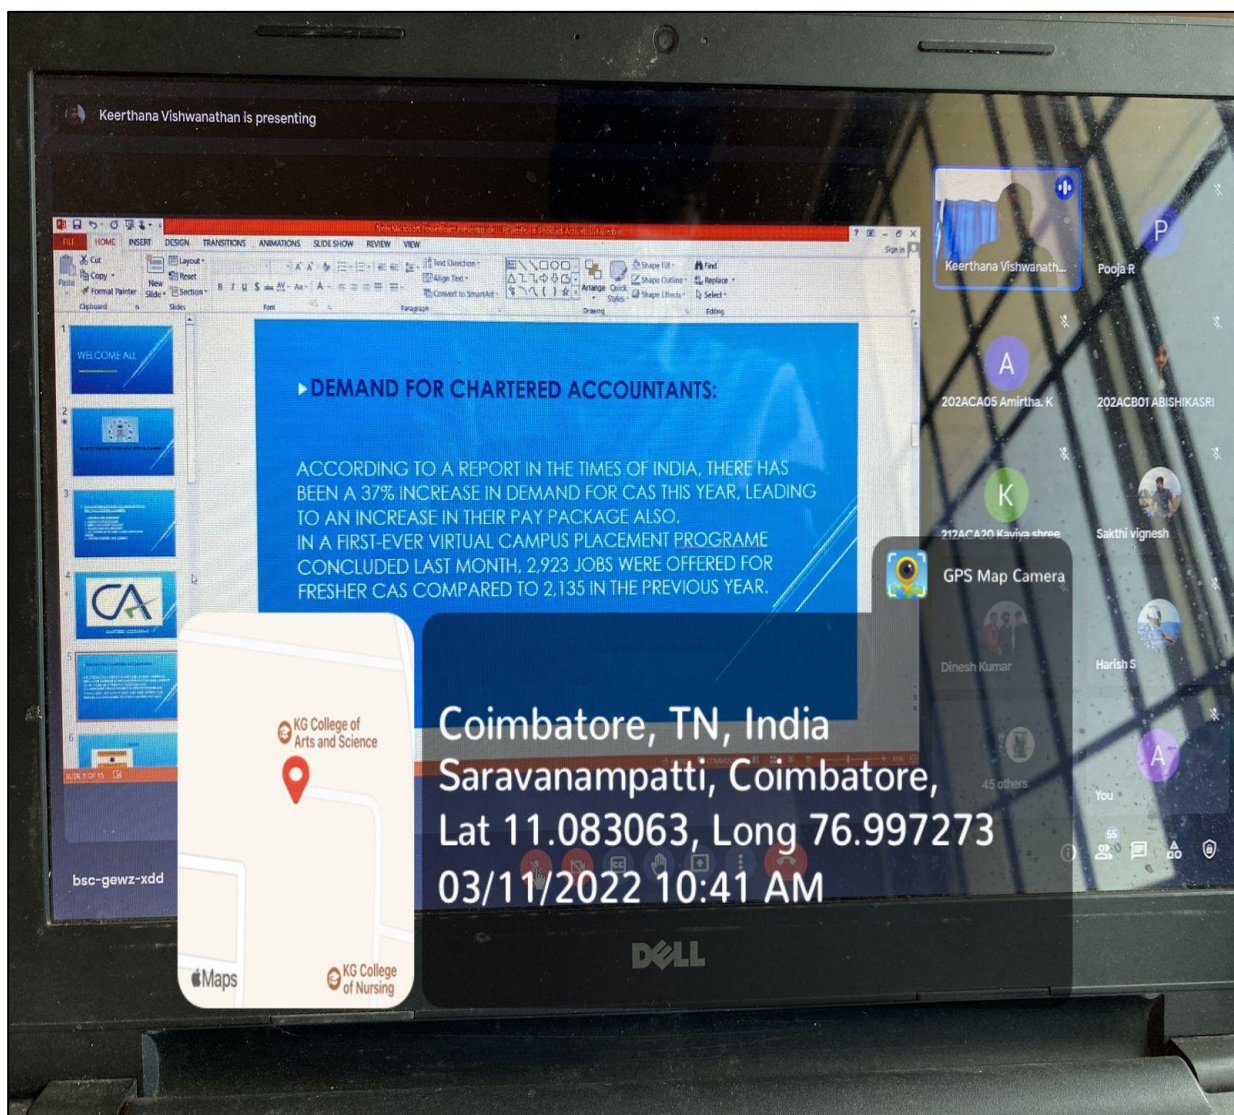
Keerthana Vishwanathan is presenting

FILE HOME INSERT DESIGN TRANSITIONS ANIMATIONS SLIDE SHOW REVIEW VIEW

Cut Copy Format Painter Paste New Slide Layout Reset Section Text Direction Align Text Convert to SmartArt Arrange Quick Styles Shape Fill Shape Outline Shape Effects Find Replace Select Clipboard Slides Font Paragraph Drawing Editing Sign in

WELCOME ALL

DEMAND FOR CHARTERED ACCOUNTANTS:

ACCORDING TO A REPORT IN THE TIMES OF INDIA, THERE HAS BEEN A 37% INCREASE IN DEMAND FOR CAS THIS YEAR, LEADING TO AN INCREASE IN THEIR PAY PACKAGE ALSO.
IN A FIRST-EVER VIRTUAL CAMPUS PLACEMENT PROGRAME CONCLUDED LAST MONTH, 2,923 JOBS WERE OFFERED FOR FRESHER CAS COMPARED TO 2,135 IN THE PREVIOUS YEAR.

SLIDE 5 OF 15

Keerthana Vishwanath...
Pooja R
202ACA05 Amirtha. K
202ACB01 ABISHIKASRI
212ACA20 Kaviya shree
Sakthi vignesh
Dinesh Kumar
Harish S
45 others
You
55

bsc-gewz-xdd

GPS Map Camera

KG College of Arts and Science
KG College of Nursing
Maps

Coimbatore, TN, India
Saravanampatti, Coimbatore,
Lat 11.083063, Long 76.997273
03/11/2022 10:41 AM

DELL